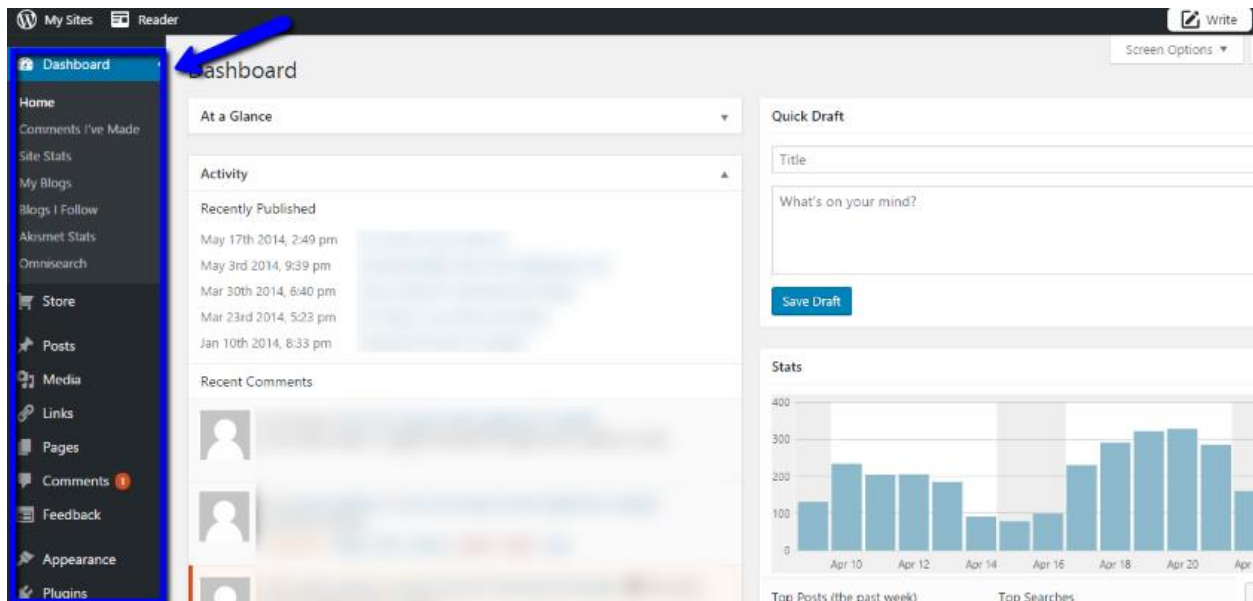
My Sites Reader

Write

Screen Options ▼

Dashboard

Home
Comments I've Made
Site Stats
My Blogs
Blogs I Follow
Akismet Stats
Omnisearch

Store

Posts

Media

Links

Pages

Comments 1

Feedback

Appearance

Plugins

Dashboard

At a Glance

Activity

Recently Published

May 17th 2014, 2:49 pm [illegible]
May 3rd 2014, 9:39 pm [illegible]
Mar 30th 2014, 6:40 pm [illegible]
Mar 23rd 2014, 5:23 pm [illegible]
Jan 10th 2014, 8:33 pm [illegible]

Recent Comments

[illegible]

Quick Draft

Title

What's on your mind?

Save Draft

Stats

400
300
200
100
0

Apr 10 Apr 12 Apr 14 Apr 16 Apr 18 Apr 20 Apr

Top Posts (the past week) Top Searches